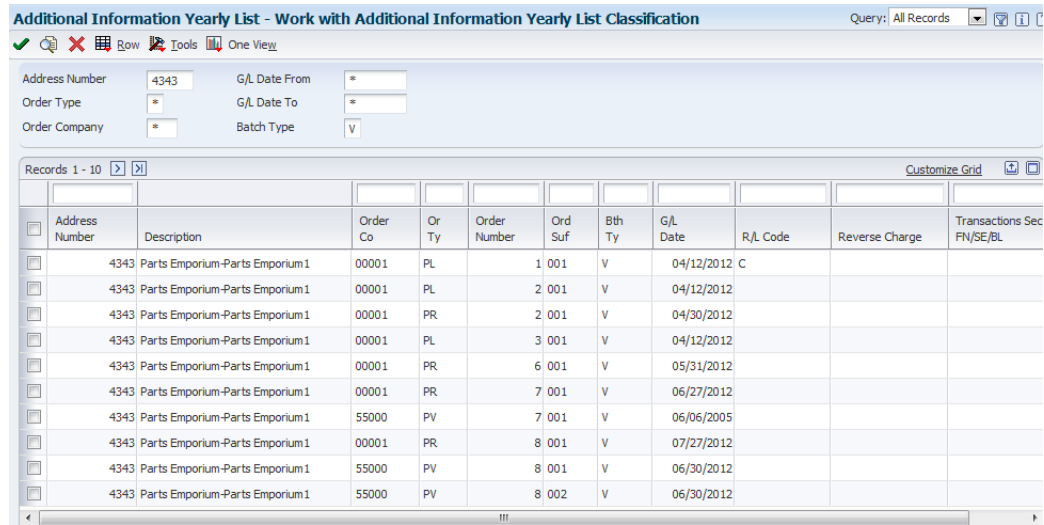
Additional Information Yearly List - Work with Additional Information Yearly List Classification

Query: All Records

Row Tools One View

Address Number 4343
Order Type *
Order Company *
G/L Date From *
G/L Date To *
Batch Type V

Records 1 - 10

Customize Grid

| Address Number | Description | Order Co | Or Ty | Order Number | Ord Suf | Bth Ty | G/L Date | R/L Code | Reverse Charge | Transactions Sec FN/SE/BL |
|---|---|---|---|---|---|---|---|---|---|---|
| 4343 | Parts Emporium-Parts Emporium1 | 00001 | PL | 1 | 001 | V | 04/12/2012 | C | | |
| 4343 | Parts Emporium-Parts Emporium1 | 00001 | PL | 2 | 001 | V | 04/12/2012 | | | |
| 4343 | Parts Emporium-Parts Emporium1 | 00001 | PR | 2 | 001 | V | 04/30/2012 | | | |
| 4343 | Parts Emporium-Parts Emporium1 | 00001 | PL | 3 | 001 | V | 04/12/2012 | | | |
| 4343 | Parts Emporium-Parts Emporium1 | 00001 | PR | 6 | 001 | V | 05/31/2012 | | | |
| 4343 | Parts Emporium-Parts Emporium1 | 00001 | PR | 7 | 001 | V | 06/27/2012 | | | |
| 4343 | Parts Emporium-Parts Emporium1 | 55000 | PV | 7 | 001 | V | 06/06/2005 | | | |
| 4343 | Parts Emporium-Parts Emporium1 | 00001 | PR | 8 | 001 | V | 07/27/2012 | | | |
| 4343 | Parts Emporium-Parts Emporium1 | 55000 | PV | 8 | 001 | V | 06/30/2012 | | | |
| 4343 | Parts Emporium-Parts Emporium1 | 55000 | PV | 8 | 002 | V | 06/30/2012 | | | |